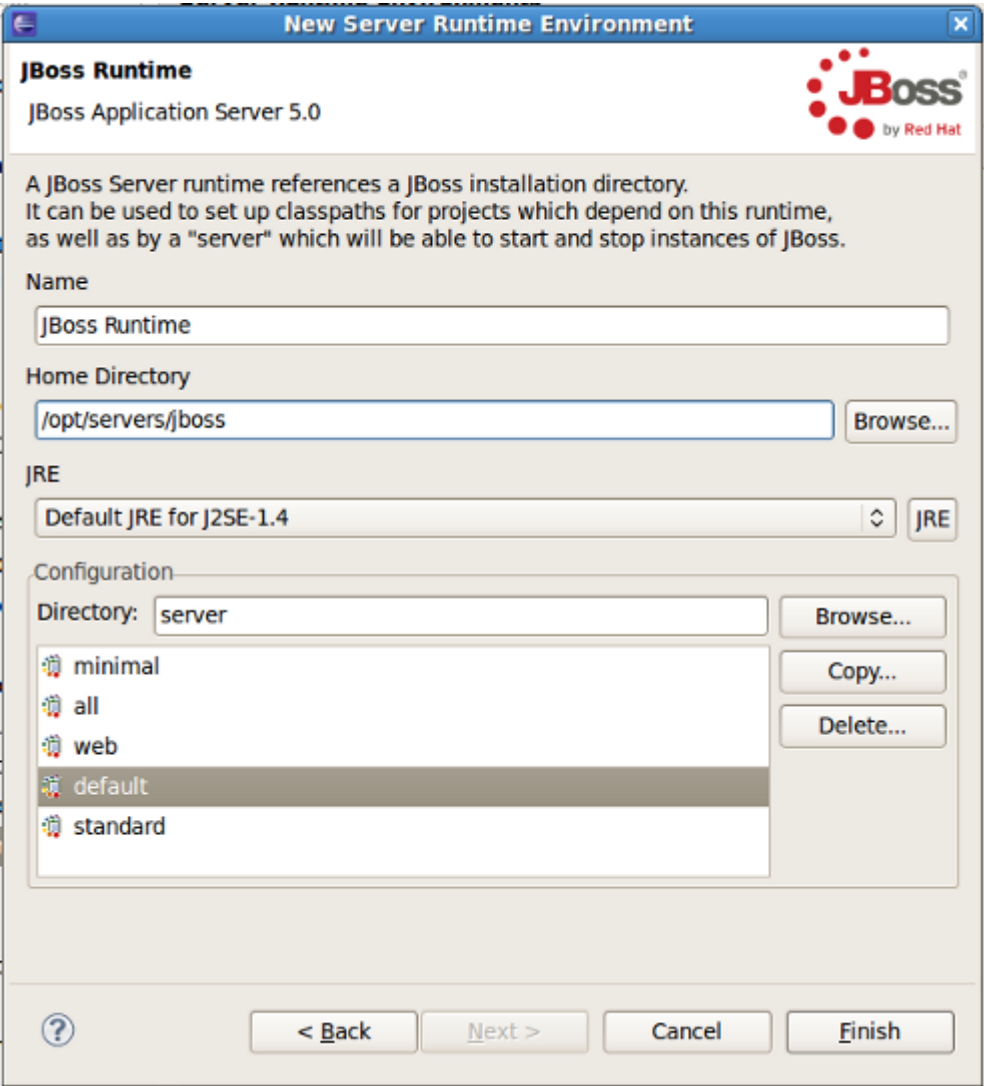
New Server Runtime Environment

JBoss Runtime

JBoss Application Server 5.0

JBoss by Red Hat

A JBoss Server runtime references a JBoss installation directory.
It can be used to set up classpaths for projects which depend on this runtime, as well as by a "server" which will be able to start and stop instances of JBoss.

Name

JBoss Runtime

Home Directory

/opt/servers/jboss

Browse...

JRE

Default JRE for J2SE-1.4

JRE

Configuration

Directory: server

Browse...

minimal
all
web
default
standard

Copy...

Delete...

?

< Back

Next >

Cancel

Finish